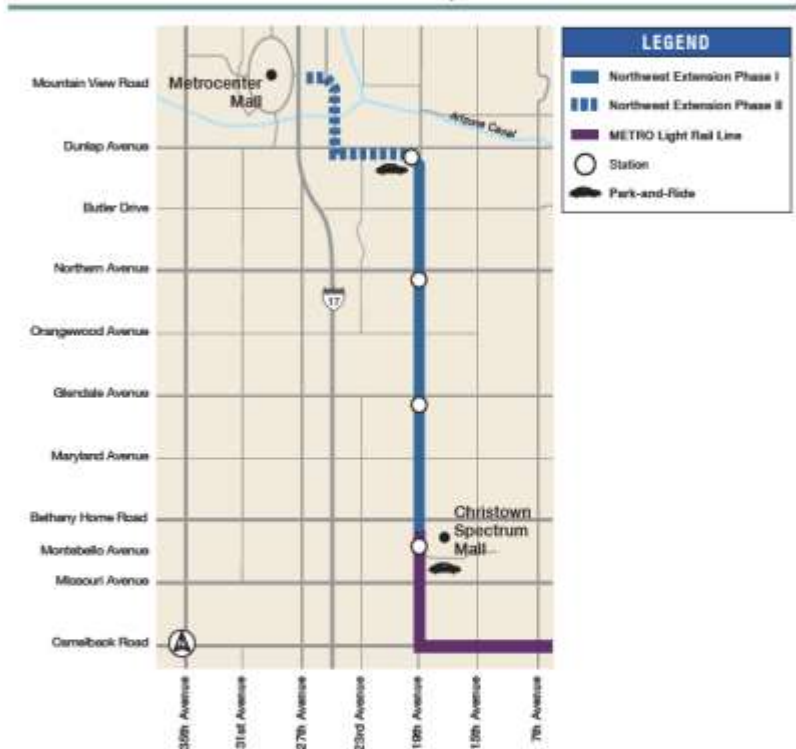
LEGEND
Northwest Extension Phase I
Northwest Extension Phase II
METRO Light Rail Line
Station
Park-and-Ride

Mountain View Road
Metrocenter Mall
Arizona Canal
Dunlap Avenue
Butler Drive
Northern Avenue
17
Orangewood Avenue
Glendale Avenue
Maryland Avenue
Bethany Home Road
Christown Spectrum Mall
Montebello Avenue
Missouri Avenue
Camelback Road

35th Avenue
31st Avenue
27th Avenue
23rd Avenue
19th Avenue
15th Avenue
7th Avenue